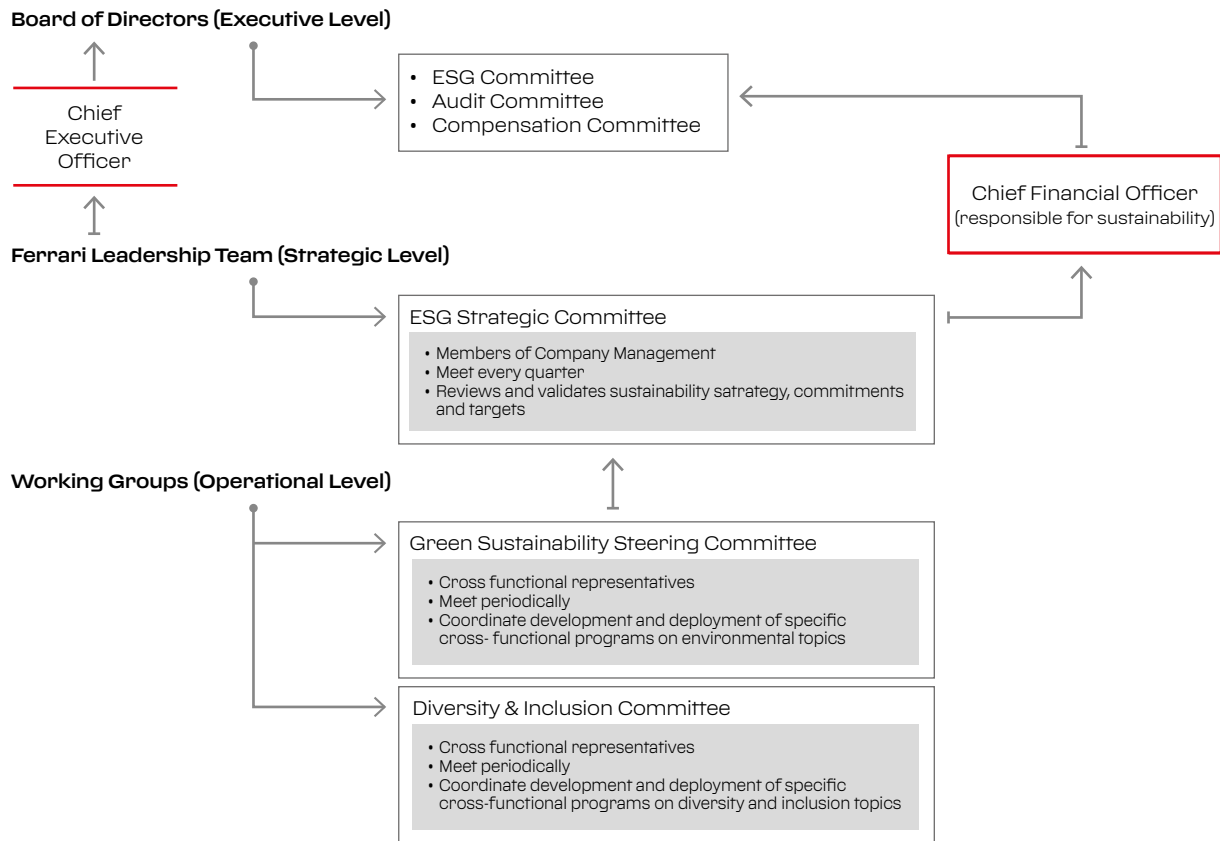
Board of Directors (Executive Level)

Chief Executive Officer

- ESG Committee
- Audit Committee
- Compensation Committee

Chief Financial Officer (responsible for sustainability)

Ferrari Leadership Team (Strategic Level)

ESG Strategic Committee

- Members of Company Management
- Meet every quarter
- Reviews and validates sustainability satrategy, commitments and targets

Working Groups (Operational Level)

Green Sustainability Steering Committee

- Cross functional representatives
- Meet periodically
- Coordinate development and deployment of specific cross- functional programs on environmental topics

Diversity & Inclusion Committee

- Cross functional representatives
- Meet periodically
- Coordinate development and deployment of specific cross-functional programs on diversity and inclusion topics